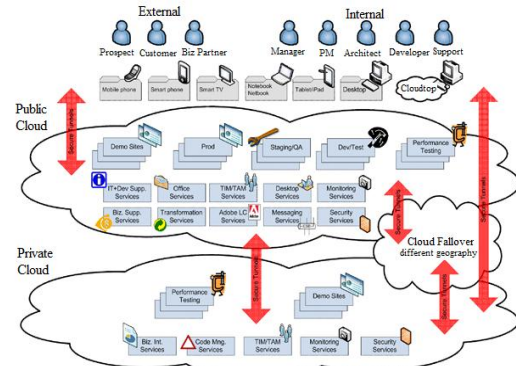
External
Prospect Customer Biz Partner

Internal
Manager PM Architect Developer Support

Mobile phone
Smart phone
Smart TV
Notebook Netbook
Tablet/iPad
Desktop
Cloudtop

Public Cloud

Secure Tunnels

Demo Sites
Prod
Staging/QA
Dev/Test
Performance Testing

IT+Dev Supp. Services
Office Services
TIM/TAM Services
Desktop Services
Monitoring Services
Biz. Supp. Services
Transformation Services
Adobe LC Services
Messaging Services
Security Services

Secure Tunnels

Cloud Fallover
different geography

Secure Tunnels

Secure Tunnels

Private Cloud

Secure Tunnels

Performance Testing
Demo Sites

Biz. Int. Services
Code Mng. Services
TIM/TAM Services
Monitoring Services
Security Services